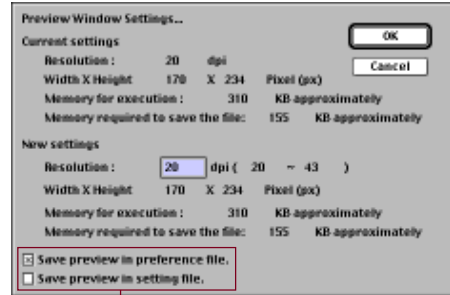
Preview Window Settings...

OK

Cancel

Current settings

Resolution : 20 dpi

Width X Height 170 X 234 Pixel (px)

Memory for execution : 310 KB approximately

Memory required to save the file: 155 KB approximately

New settings

Resolution : 20 dpi ( 20 ~ 43 )

Width X Height 170 X 234 Pixel (px)

Memory for execution : 310 KB approximately

Memory required to save the file: 155 KB approximately

☒ Save preview in preference file.

☐ Save preview in setting file.